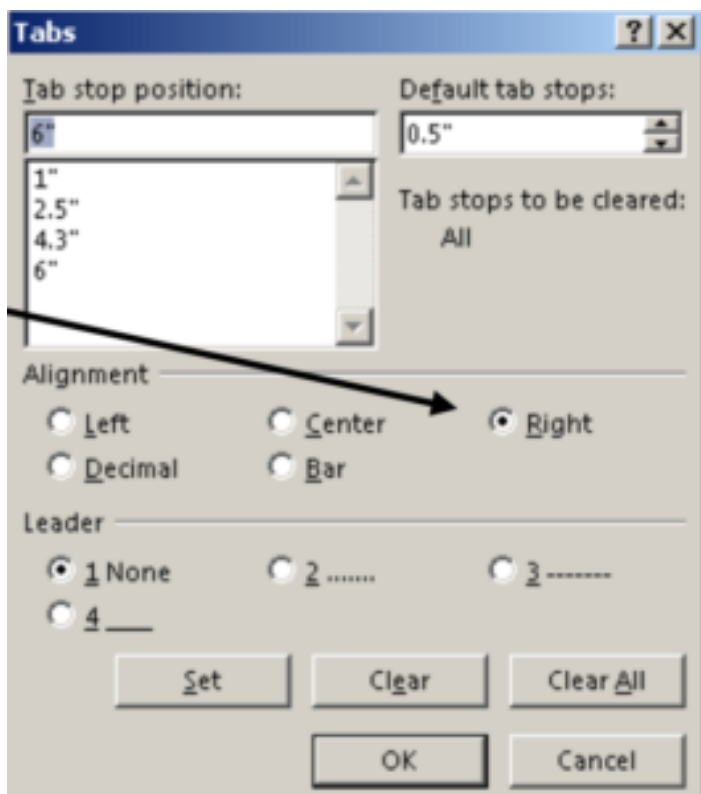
Tabs

?

X

Tab stop position:

6"

1"
2.5"
4.3"
6"

Default tab stops:

0.5"

Tab stops to be cleared:

All

Alignment

Left

Center

Right

Decimal

Bar

Leader

1 None

2 .......

3 -------

4 ___

Set

Clear

Clear All

OK

Cancel